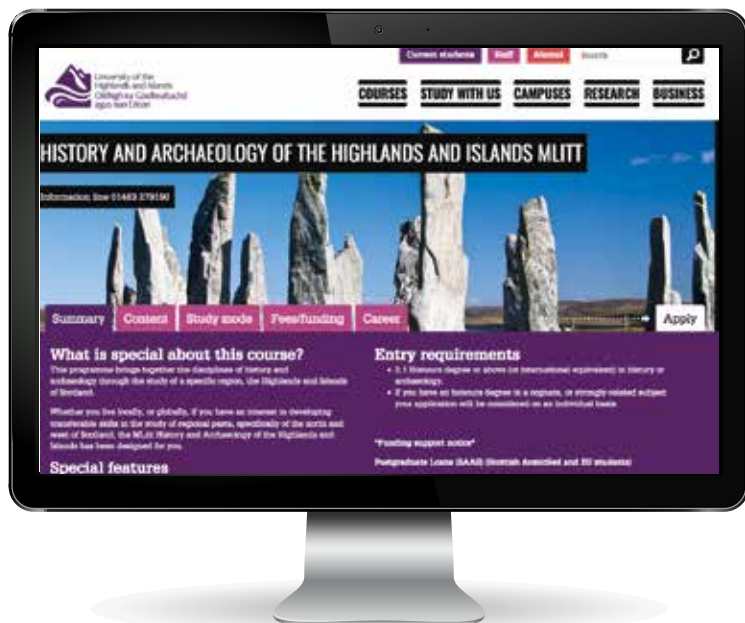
Current students Staff Alumni Search

University of the Highlands and Islands
Oilthigh na Gàidhealtachd agus nan Eilean

COURSES STUDY WITH US CAMPUSES RESEARCH BUSINESS

HISTORY AND ARCHAEOLOGY OF THE HIGHLANDS AND ISLANDS MLITT

Information line 01463 279190

Summary Content Study mode Fees/funding Career Apply

What is special about this course?

This programme brings together the disciplines of history and archaeology through the study of a specific region, the Highlands and Islands of Scotland.

Whether you live locally, or globally, if you have an interest in developing transferable skills in the study of regional pasts, specifically of the north and west of Scotland, the MLitt History and Archaeology of the Highlands and Islands has been designed for you.

Special features

Entry requirements

• 2:1 Honours degree or above (or international equivalent) in history or archaeology.
• If you have an honours degree in a cognate, or strongly related subject your application will be considered on an individual basis.

*Funding support notice*

Postgraduate Loans (SAAS) (Scottish domiciled and EU students)